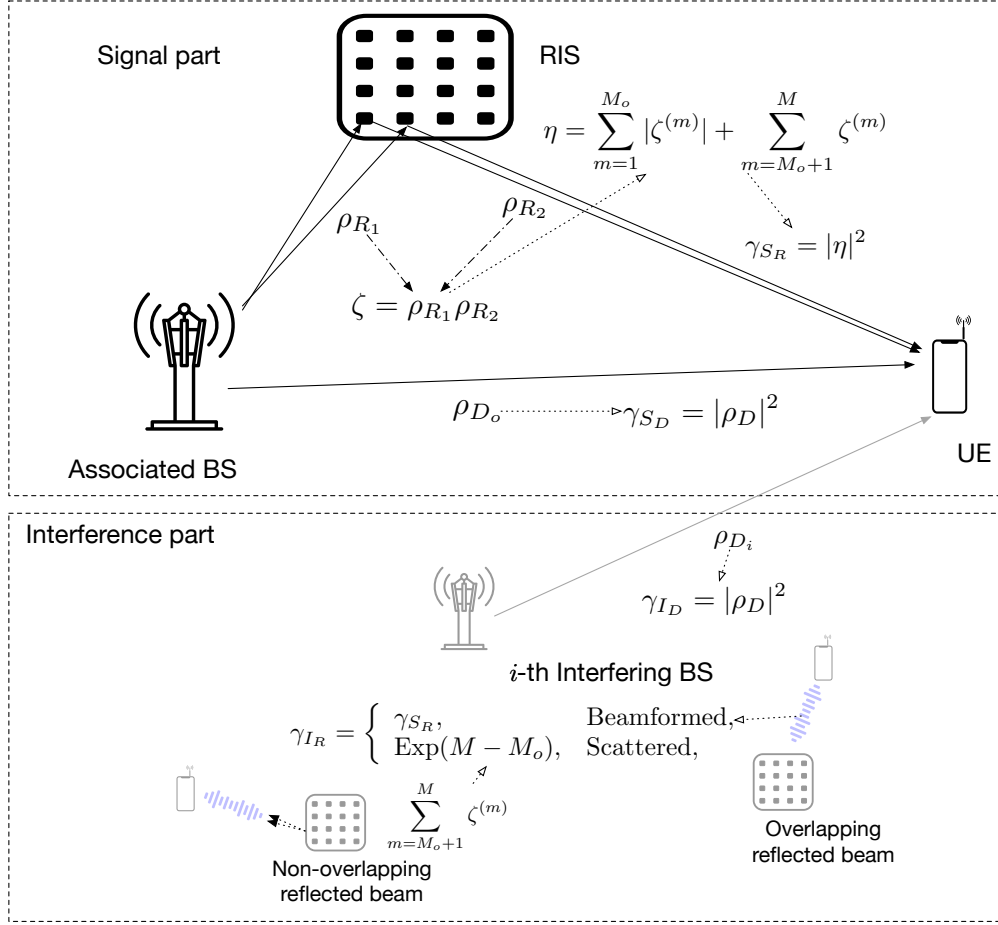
Signal part

RIS

$\eta = \sum_{m=1}^{M_o} |\zeta^{(m)}| + \sum_{m=M_o+1}^{M} \zeta^{(m)}$

$\rho_{R_1}$

$\rho_{R_2}$

$\gamma_{S_R} = |\eta|^2$

$\zeta = \rho_{R_1}\rho_{R_2}$

$\rho_{D_o}$ $\gamma_{S_D} = |\rho_D|^2$

Associated BS

UE

Interference part

$\rho_{D_i}$

$\gamma_{I_D} = |\rho_D|^2$

$i$-th Interfering BS

$\gamma_{I_R} = \begin{cases} \gamma_{S_R}, & \text{Beamformed,} \\ \text{Exp}(M - M_o), & \text{Scattered,} \end{cases}$

$\sum_{m=M_o+1}^{M} \zeta^{(m)}$

Non-overlapping reflected beam

Overlapping reflected beam